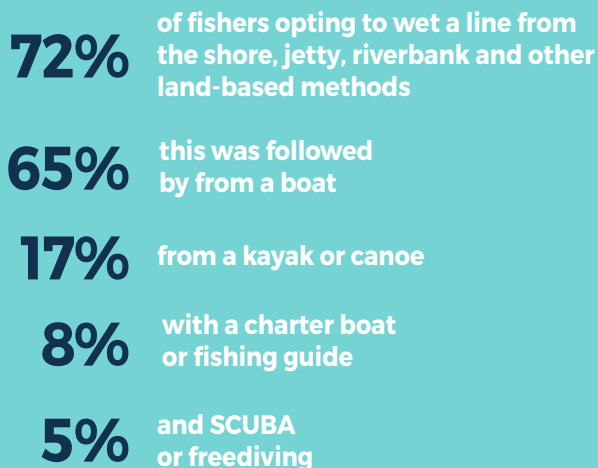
72% of fishers opting to wet a line from the shore, jetty, riverbank and other land-based methods

65% this was followed by from a boat

17% from a kayak or canoe

8% with a charter boat or fishing guide

5% and SCUBA or freediving